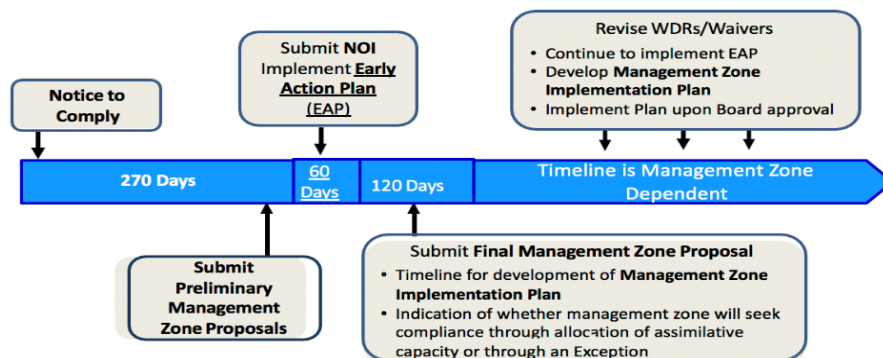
Notice to Comply

Submit NOI
Implement Early Action Plan (EAP)

Revise WDRs/Waivers
• Continue to implement EAP
• Develop Management Zone Implementation Plan
• Implement Plan upon Board approval

270 Days

60 Days

120 Days

Timeline is Management Zone Dependent

Submit Preliminary Management Zone Proposals

Submit Final Management Zone Proposal
• Timeline for development of Management Zone Implementation Plan
• Indication of whether management zone will seek compliance through allocation of assimilative capacity or through an Exception